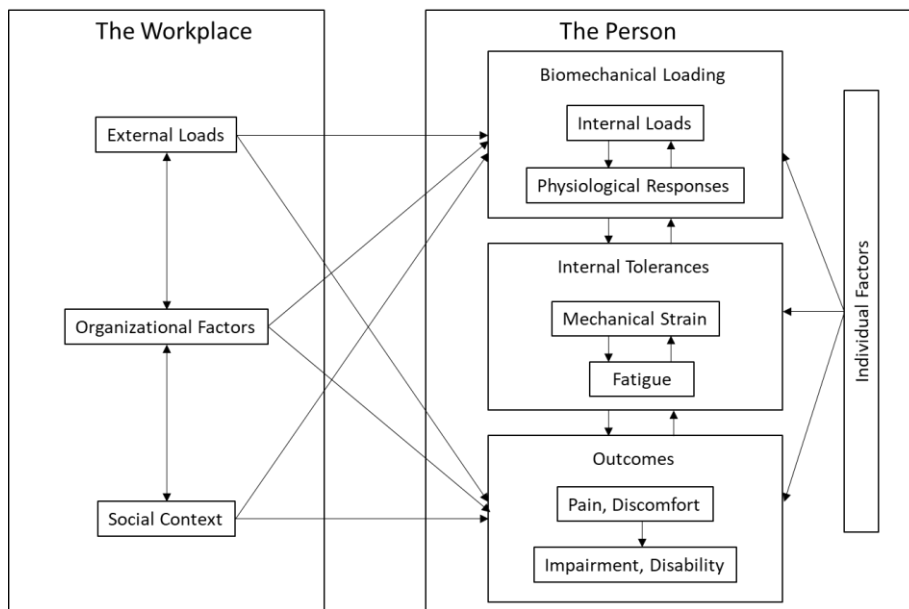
The Workplace

External Loads

Organizational Factors

Social Context

The Person

Biomechanical Loading

Internal Loads

Physiological Responses

Internal Tolerances

Mechanical Strain

Fatigue

Outcomes

Pain, Discomfort

Impairment, Disability

Individual Factors